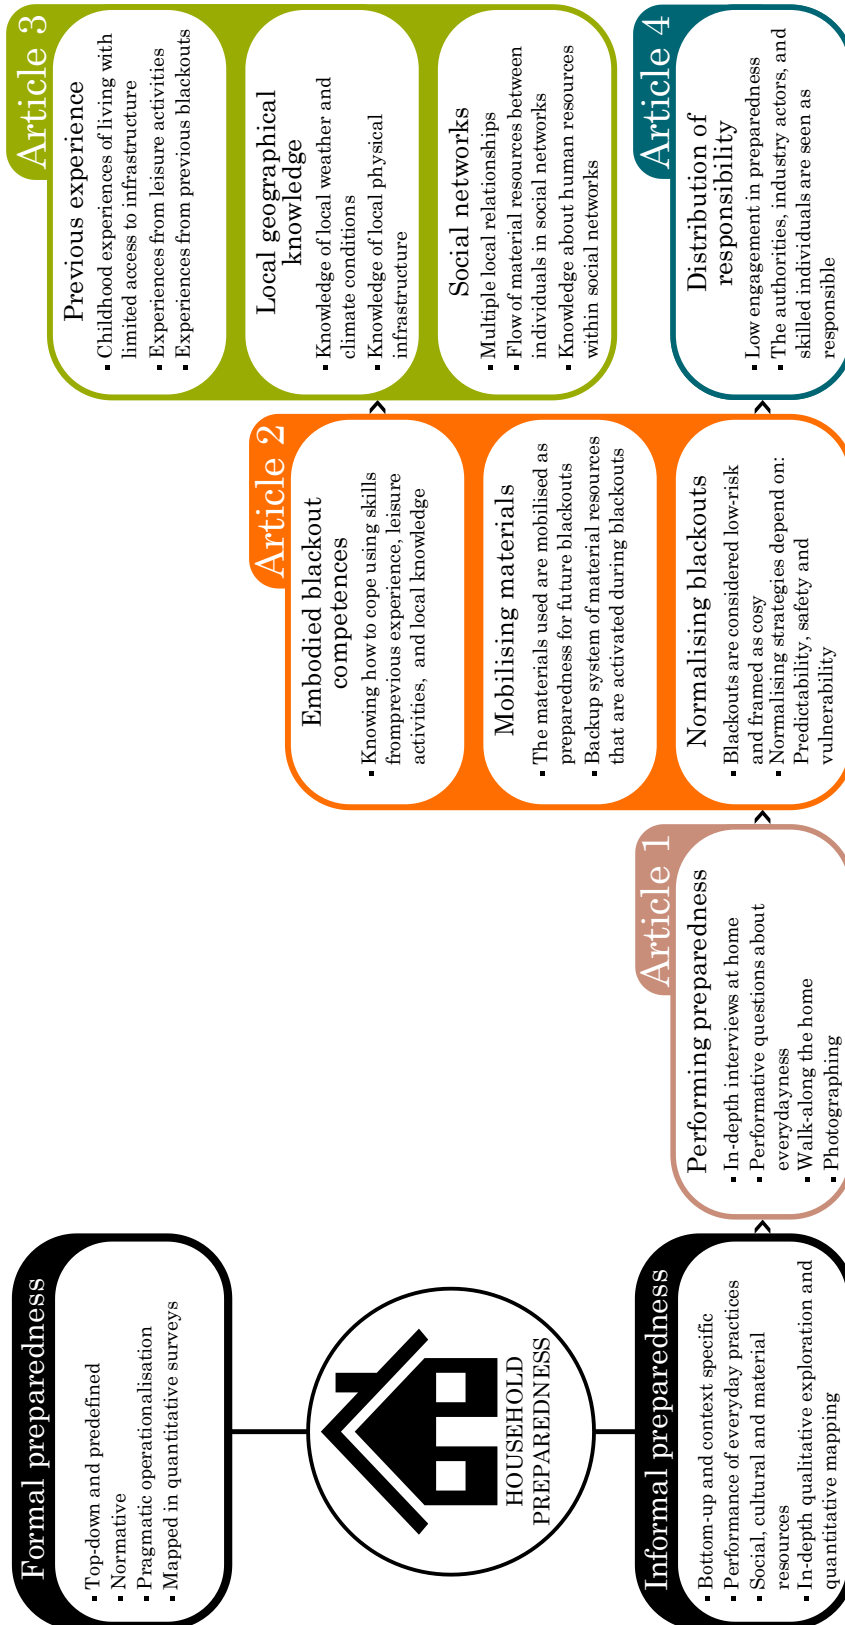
Formal preparedness
- Top-down and predefined
- Normative
- Pragmatic operationalisation
- Mapped in quantitative surveys

HOUSEHOLD PREPAREDNESS

Informal preparedness
- Bottom-up and context specific
- Performance of everyday practices
- Social, cultural and material resources
- In-depth qualitative exploration and quantitative mapping

Article 1
Performing preparedness
- In-depth interviews at home
- Performative questions about everydayness
- Walk-along the home
- Photographing

Article 2
Embodied blackout competences
- Knowing how to cope using skills fromprevious experience, leisure activities, and local knowledge

Mobilising materials
- The materials used are mobilised as preparedness for future blackouts
- Backup system of material resources that are activated during blackouts

Normalising blackouts
- Blackouts are considered low-risk and framed as cosy
- Normalising strategies depend on: Predictability, safety and vulnerability

Article 3
Previous experience
- Childhood experiences of living with limited access to infrastructure
- Experiences from leisure activities
- Experiences from previous blackouts

Local geographical knowledge
- Knowledge of local weather and climate conditions
- Knowledge of local physical infrastructure

Social networks
- Multiple local relationships
- Flow of material resources between individuals in social networks
- Knowledge about human resources within social networks

Article 4
Distribution of responsibility
- Low engagement in preparedness
- The authorities, industry actors, and skilled individuals are seen as responsible